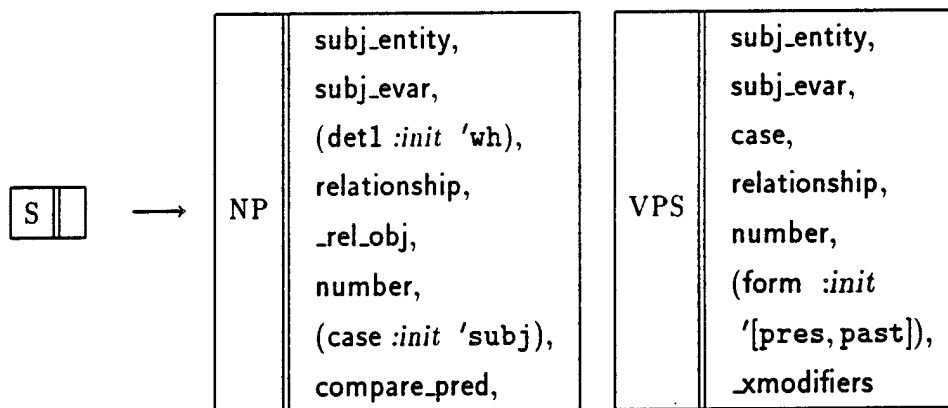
S →

| NP | subj_entity, subj_evar, (det1 :init 'wh), relationship, _rel_obj, number, (case :init 'subj), compare_pred, |
|---|---|

| VPS | subj_entity, subj_evar, case, relationship, number, (form :init '[pres, past]), _xmodifiers |
|---|---|